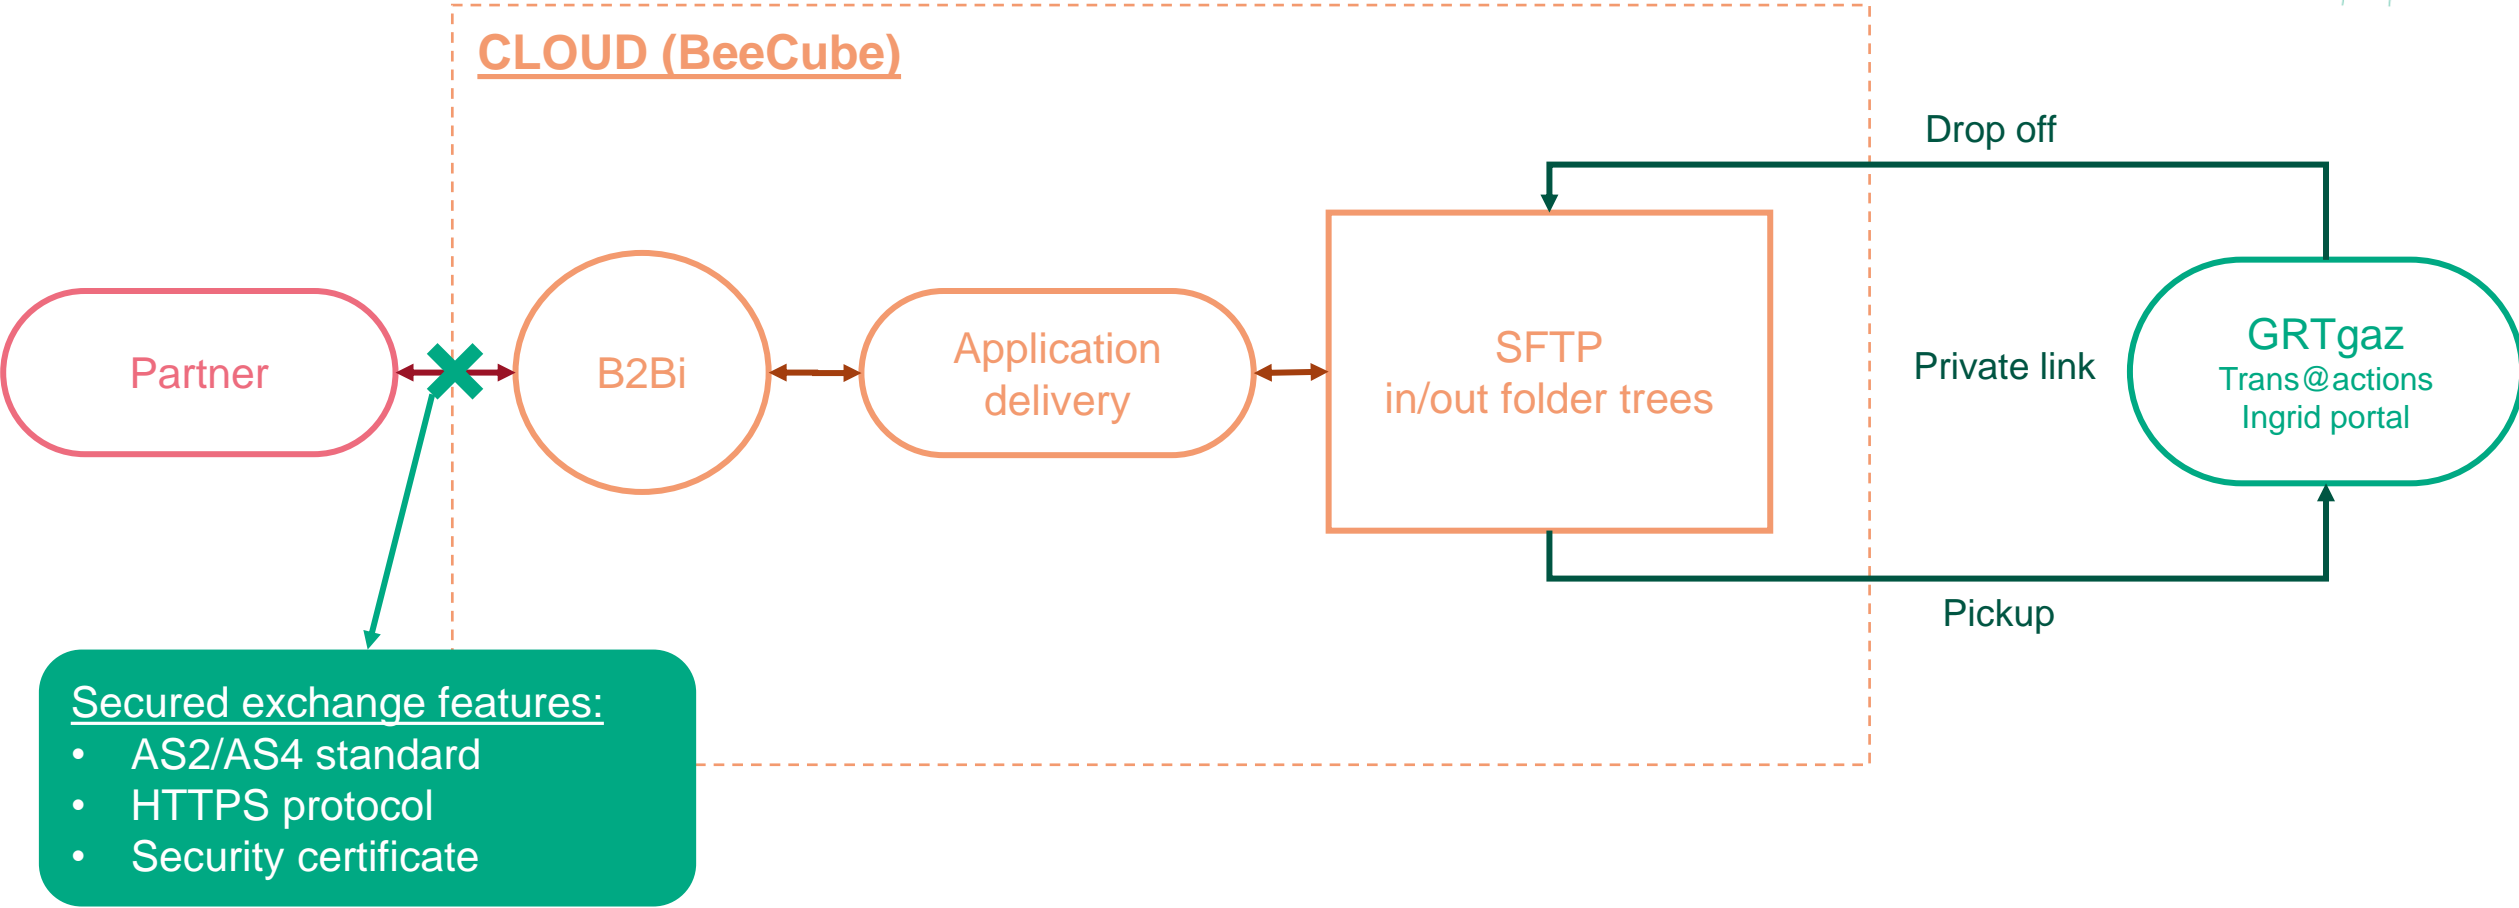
CLOUD (BeeCube)

Drop off

Partner

B2Bi

Application delivery

SFTP
in/out folder trees

Private link

GRTgaz
Trans@actions
Ingrid portal

Pickup

Secured exchange features:
• AS2/AS4 standard
• HTTPS protocol
• Security certificate